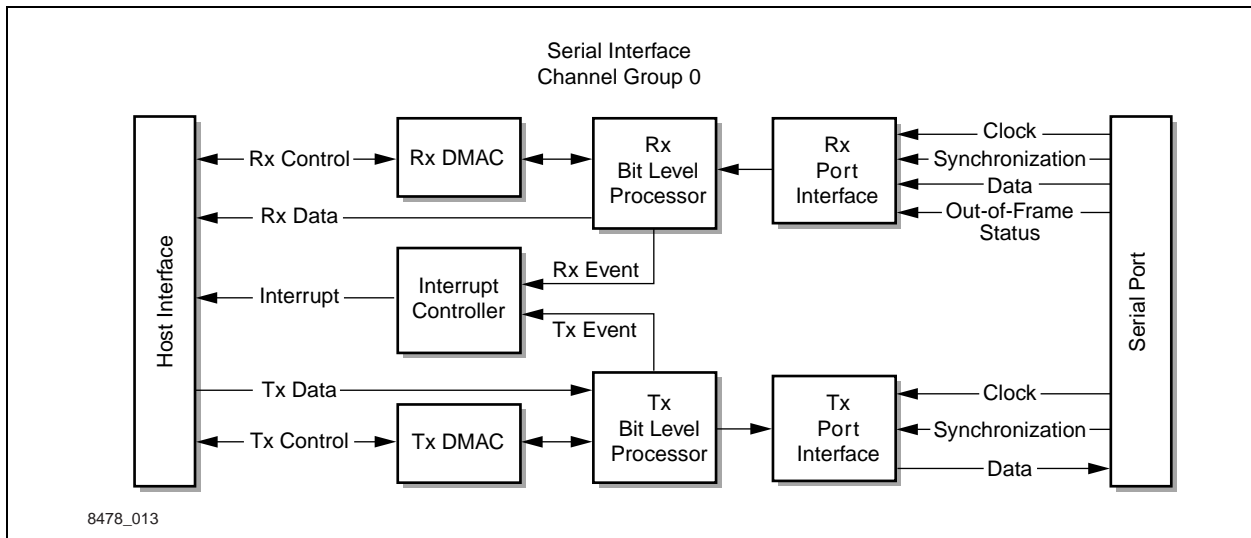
Serial Interface
Channel Group 0

Host Interface

Rx Control

Rx DMAC

Rx
Bit Level
Processor

Rx
Port
Interface

Clock
Synchronization
Data
Out-of-Frame
Status

Serial Port

Rx Data

Rx Event

Interrupt

Interrupt
Controller

Tx Event

Tx Data

Tx
Bit Level
Processor

Tx
Port
Interface

Clock
Synchronization
Data

Tx Control

Tx DMAC

8478_013